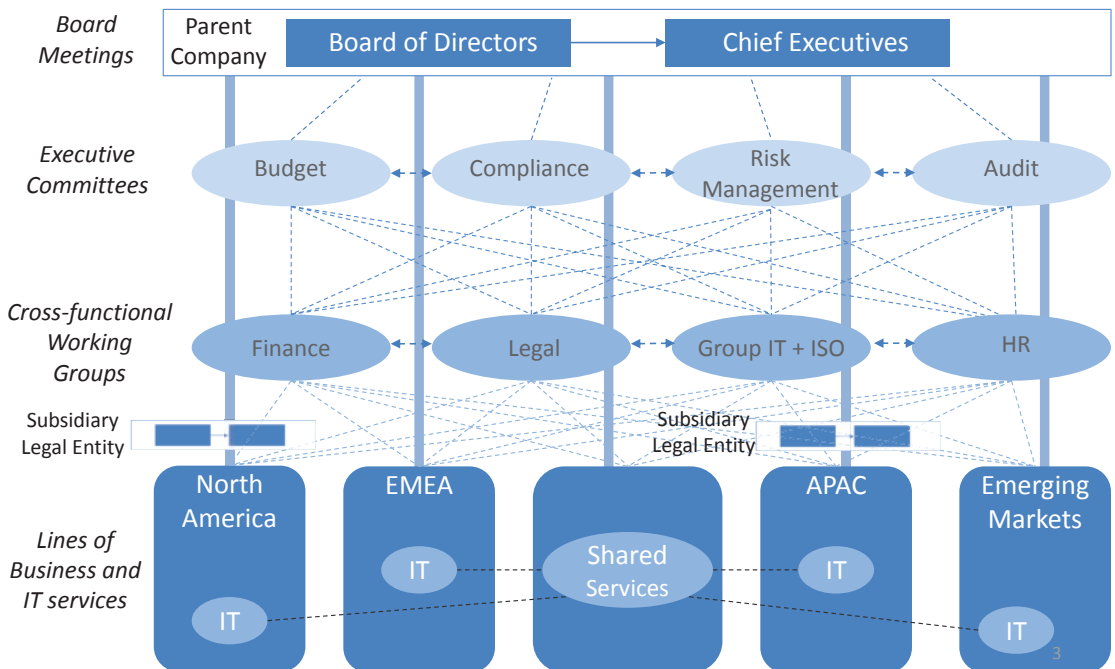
Board Meetings

Parent Company

Board of Directors

Chief Executives

Executive Committees

Budget

Compliance

Risk Management

Audit

Cross-functional Working Groups

Finance

Legal

Group IT + ISO

HR

Subsidiary Legal Entity

Subsidiary Legal Entity

Lines of Business and IT services

North America

IT

EMEA

IT

Shared Services

APAC

IT

Emerging Markets

IT

3